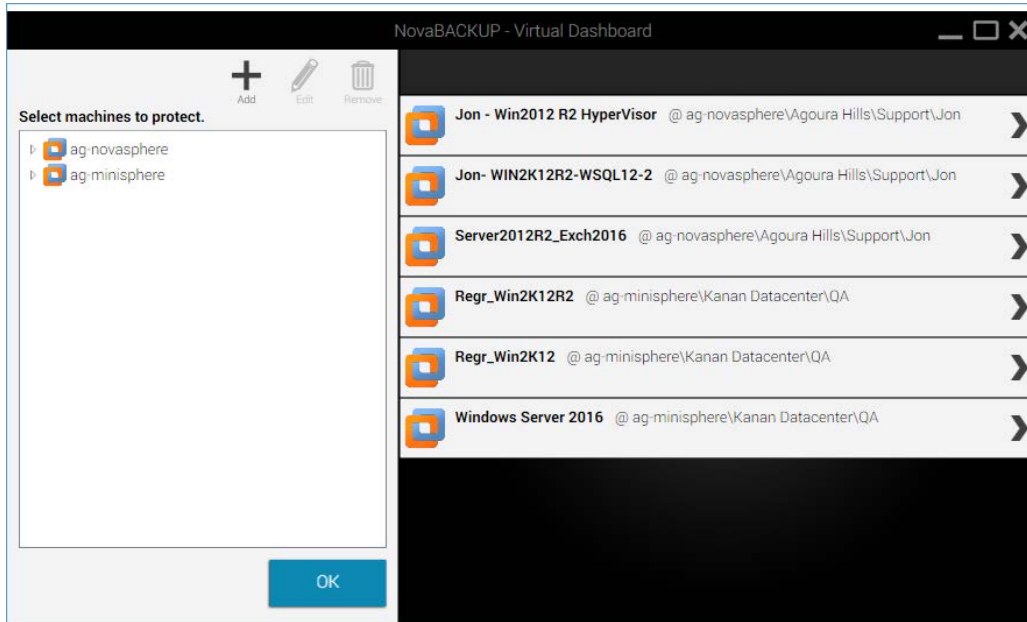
NovaBACKUP - Virtual Dashboard

Add Edit Remove

Select machines to protect.

ag-novasphere
ag-minisphere

OK

Jon - Win2012 R2 HyperVisor @ ag-novasphere\Agoura Hills\Support\Jon

Jon- WIN2K12R2-WSQL12-2 @ ag-novasphere\Agoura Hills\Support\Jon

Server2012R2_Exch2016 @ ag-novasphere\Agoura Hills\Support\Jon

Regr_Win2K12R2 @ ag-minisphere\Kanan Datacenter\QA

Regr_Win2K12 @ ag-minisphere\Kanan Datacenter\QA

Windows Server 2016 @ ag-minisphere\Kanan Datacenter\QA